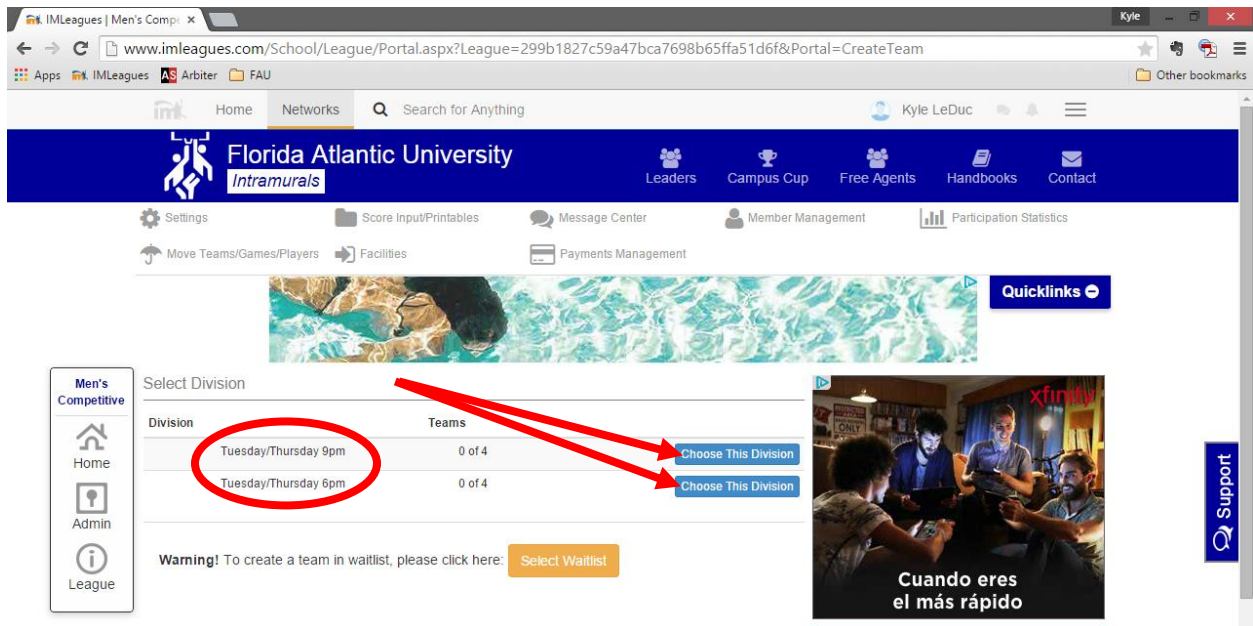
IMLeagues | Men's Comp ×
Kyle
www.imleagues.com/School/League/Portal.aspx?League=299b1827c59a47bca7698b65ffa51d6f&Portal=CreateTeam
Apps IMLeagues Arbiter FAU Other bookmarks
Home Networks Search for Anything Kyle LeDuc
Florida Atlantic University
Intramurals
Leaders Campus Cup Free Agents Handbooks Contact
Settings Score Input/Printables Message Center Member Management Participation Statistics
Move Teams/Games/Players Facilities Payments Management
Quicklinks
Men's Competitive
Home
Admin
League
Select Division

| Division | Teams | |
|---|---|---|
| Tuesday/Thursday 9pm | 0 of 4 | Choose This Division |
| Tuesday/Thursday 6pm | 0 of 4 | Choose This Division |

Warning! To create a team in waitlist, please click here: Select Waitlist
xfinity
ONLY
Cuando eres el más rápido
Support